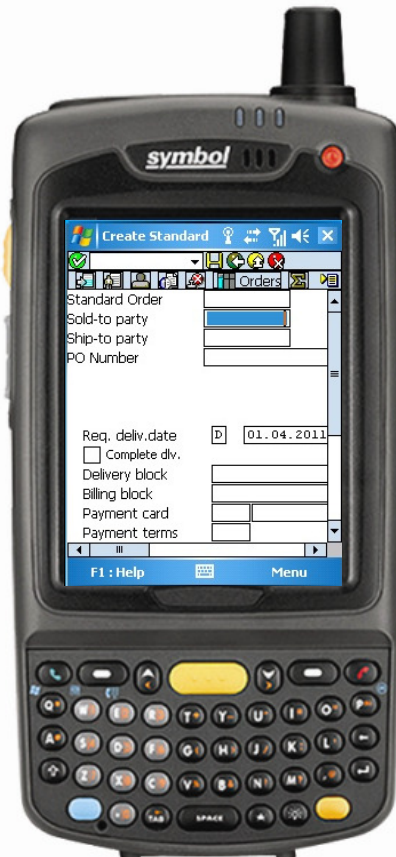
symbol

Create Standard

Orders

Standard Order

Sold-to party

Ship-to party

PO Number

Req. deliv.date D 01.04.2011

Complete dlv.

Delivery block

Billing block

Payment card

Payment terms

F1 : Help

Menu

SPACE

TAB